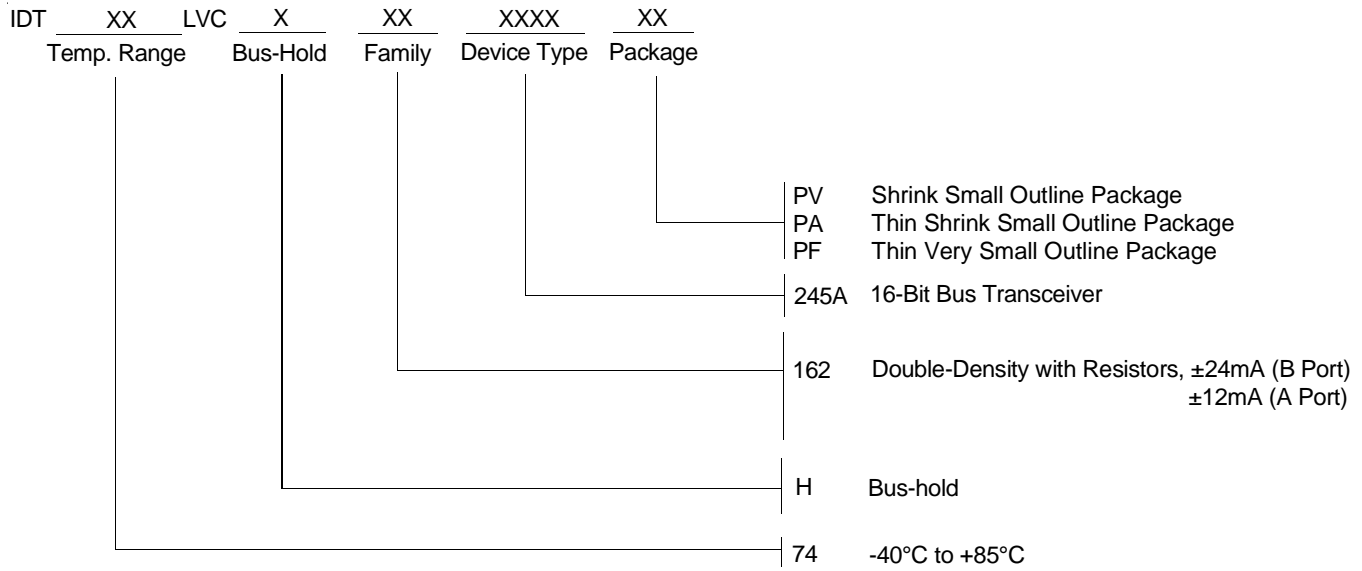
IDT XX LVC X XX XXXX XX
Temp. Range Bus-Hold Family Device Type Package

PV Shrink Small Outline Package
PA Thin Shrink Small Outline Package
PF Thin Very Small Outline Package

245A 16-Bit Bus Transceiver

162 Double-Density with Resistors, ±24mA (B Port)
±12mA (A Port)

H Bus-hold

74 -40°C to +85°C